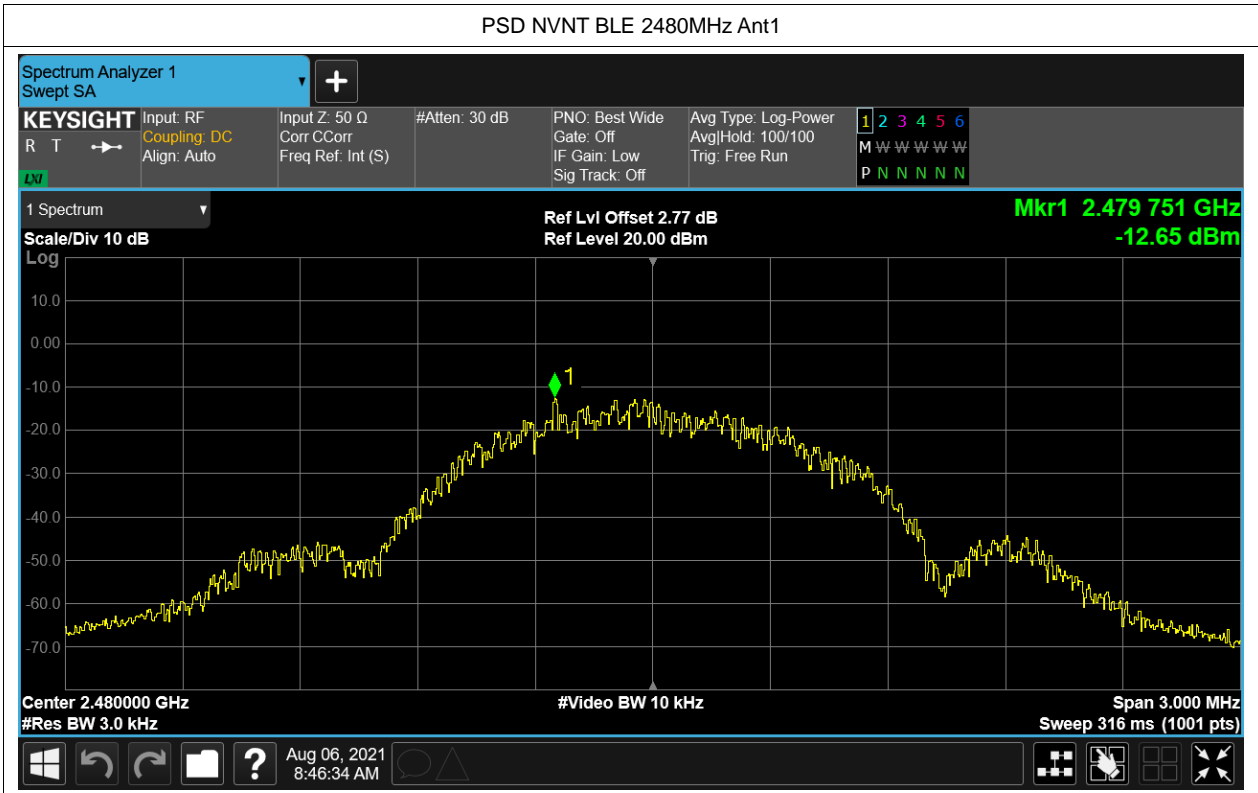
PSD NVNT BLE 2480MHz Ant1

Spectrum Analyzer 1
Swept SA

KEYSIGHT
R T
LXI

Input: RF
Coupling: DC
Align: Auto

Input Z: 50 Ω
Corr CCorr
Freq Ref: Int (S)

#Atten: 30 dB

PNO: Best Wide
Gate: Off
IF Gain: Low
Sig Track: Off

Avg Type: Log-Power
Avg|Hold: 100/100
Trig: Free Run

1 2 3 4 5 6
M W W W W W
P N N N N N

1 Spectrum

Scale/Div 10 dB
Log

Ref Lvl Offset 2.77 dB
Ref Level 20.00 dBm

Mkr1 2.479 751 GHz
-12.65 dBm

10.0
0.00
-10.0
-20.0
-30.0
-40.0
-50.0
-60.0
-70.0

1

Center 2.480000 GHz
#Res BW 3.0 kHz

#Video BW 10 kHz

Span 3.000 MHz
Sweep 316 ms (1001 pts)

Aug 06, 2021
8:46:34 AM